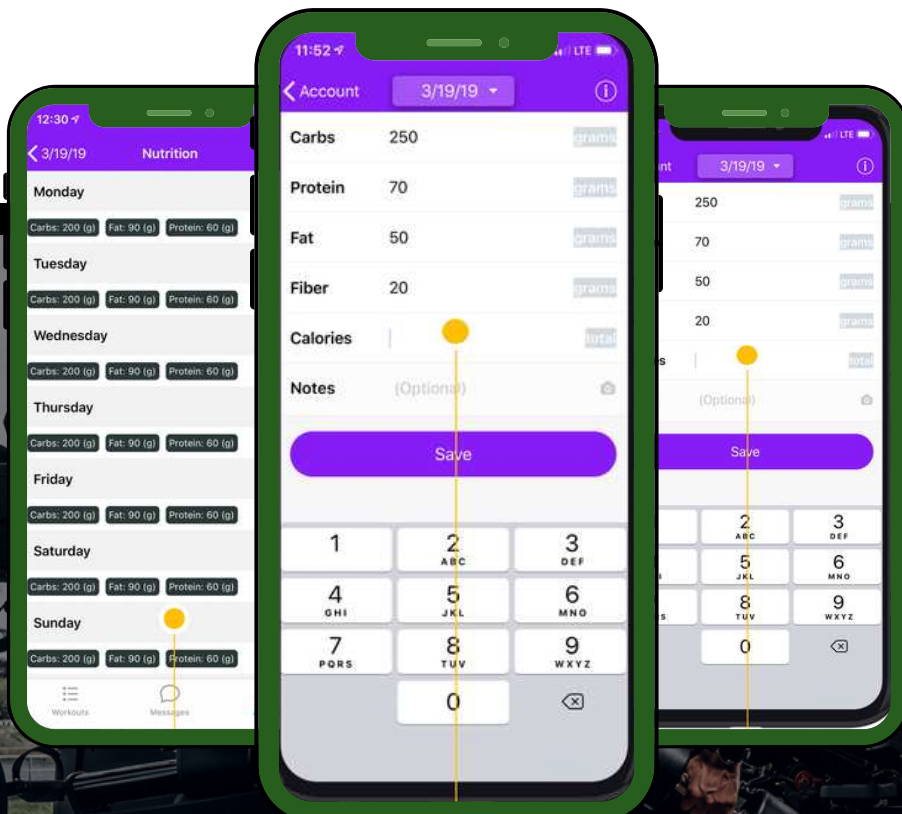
12:30

3/19/19 Nutrition

Monday

Carbs: 200 (g) Fat: 90 (g) Protein: 60 (g)

Tuesday

Carbs: 200 (g) Fat: 90 (g) Protein: 60 (g)

Wednesday

Carbs: 200 (g) Fat: 90 (g) Protein: 60 (g)

Thursday

Carbs: 200 (g) Fat: 90 (g) Protein: 60 (g)

Friday

Carbs: 200 (g) Fat: 90 (g) Protein: 60 (g)

Saturday

Carbs: 200 (g) Fat: 90 (g) Protein: 60 (g)

Sunday

Carbs: 200 (g) Fat: 90 (g) Protein: 60 (g)

Workouts Messages

11:52 LTE

Account 3/19/19

Carbs 250 grams

Protein 70 grams

Fat 50 grams

Fiber 20 grams

Calories total

Notes (Optional)

Save

1
2 ABC
3 DEF
4 GHI
5 JKL
6 MNO
7 PQRS
8 TUV
9 WXYZ
0

LTE

unt 3/19/19

250 grams

70 grams

50 grams

20 grams

s total

(Optional)

Save

2 ABC
3 DEF
5 JKL
6 MNO
8 TUV
9 WXYZ
0